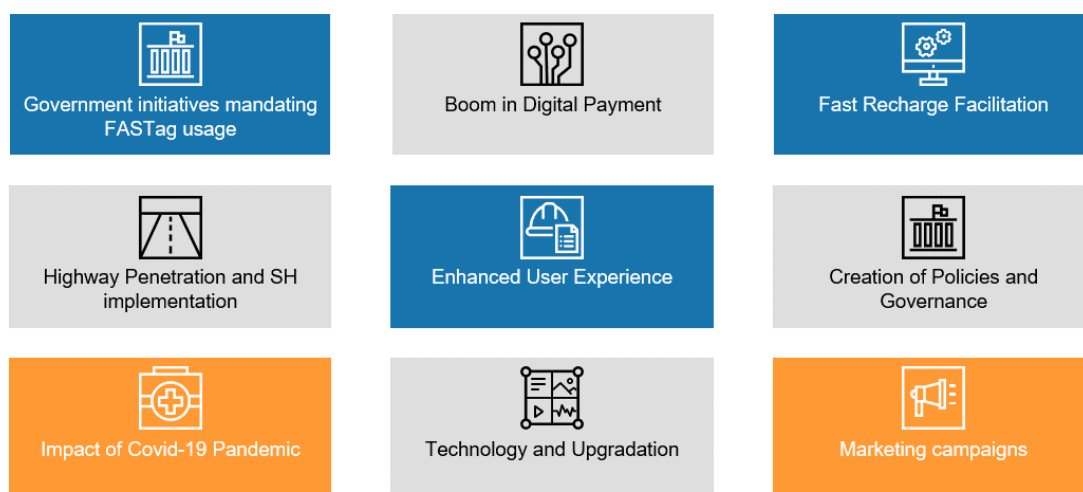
Government initiatives mandating FASTag usage

Boom in Digital Payment

Fast Recharge Facilitation

Highway Penetration and SH implementation

Enhanced User Experience

Creation of Policies and Governance

Impact of Covid-19 Pandemic

Technology and Upgradation

Marketing campaigns